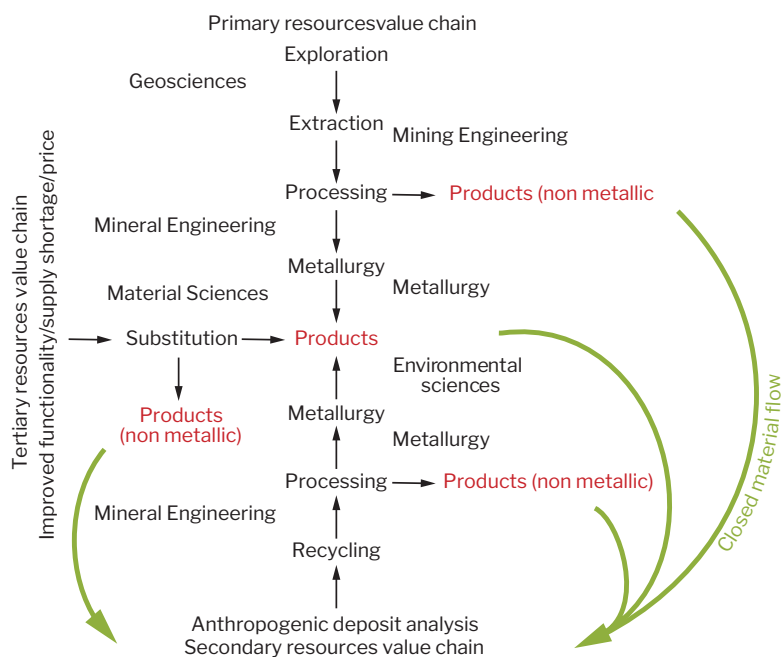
Primary resourcesvalue chain

Exploration

Geosciences

Extraction

Mining Engineering

Processing

Products (non metallic

Mineral Engineering

Metallurgy

Material Sciences

Metallurgy

Tertiary resources value chain
Improved functionality/supply shortage/price

Substitution

Products

Environmental sciences

Products (non metallic)

Metallurgy

Metallurgy

Processing

Products (non metallic)

Mineral Engineering

Recycling

Closed material flow

Anthropogenic deposit analysis
Secondary resources value chain